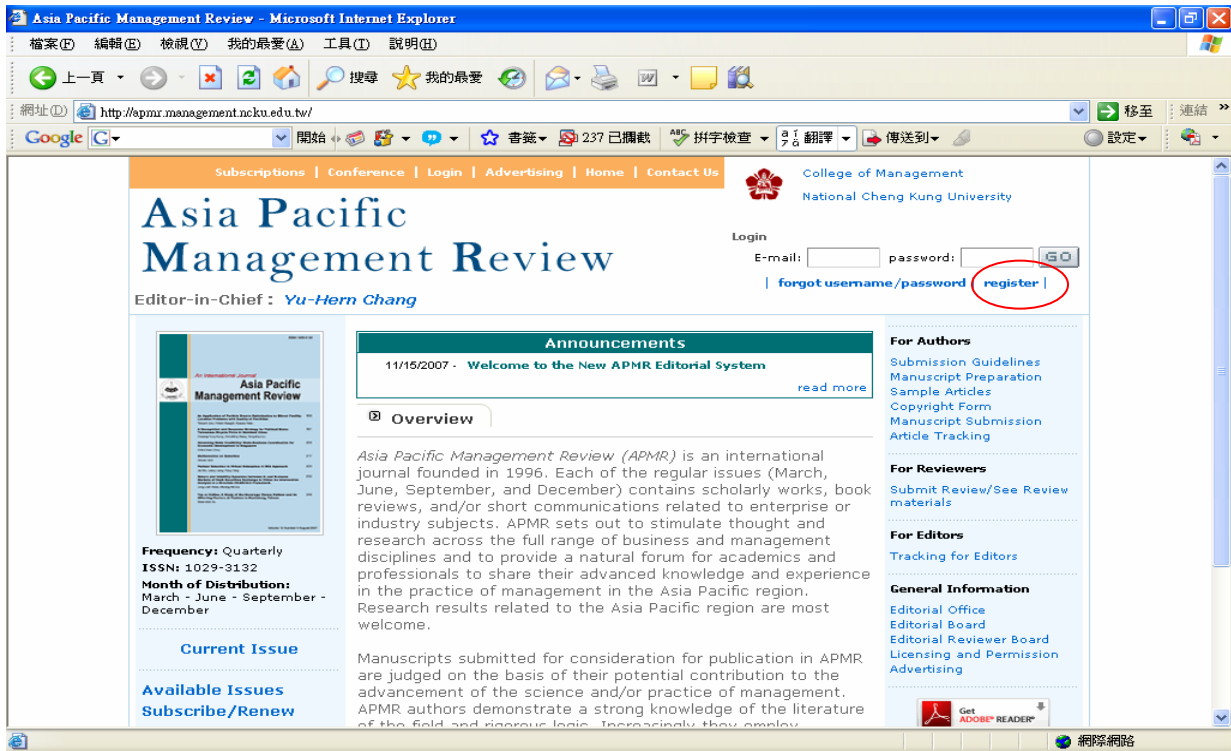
Asia Pacific Management Review - Microsoft Internet Explorer

檔案(F) 編輯(E) 檢視(V) 我的最愛(A) 工具(T) 說明(H)

上一頁 搜尋 我的最愛

網址(D) http://apmr.management.ncku.edu.tw/ 移至 連結

Google G 開始 書籤 237 已攔截 拼字檢查 翻譯 傳送到 設定

Subscriptions | Conference | Login | Advertising | Home | Contact Us

College of Management
National Cheng Kung University

Asia Pacific
Management Review

Editor-in-Chief : Yu-Hern Chang

Login
E-mail: password: GO
| forgot username/password register |

An International Journal
Asia Pacific
Management Review

Frequency: Quarterly
ISSN: 1029-3132
Month of Distribution:
March - June - September - December

Current Issue

Available Issues
Subscribe/Renew

Announcements
11/15/2007 - Welcome to the New APMR Editorial System
read more

Overview

Asia Pacific Management Review (APMR) is an international journal founded in 1996. Each of the regular issues (March, June, September, and December) contains scholarly works, book reviews, and/or short communications related to enterprise or industry subjects. APMR sets out to stimulate thought and research across the full range of business and management disciplines and to provide a natural forum for academics and professionals to share their advanced knowledge and experience in the practice of management in the Asia Pacific region. Research results related to the Asia Pacific region are most welcome.

Manuscripts submitted for consideration for publication in APMR are judged on the basis of their potential contribution to the advancement of the science and/or practice of management. APMR authors demonstrate a strong knowledge of the literature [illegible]

For Authors
Submission Guidelines
Manuscript Preparation
Sample Articles
Copyright Form
Manuscript Submission
Article Tracking

For Reviewers
Submit Review/See Review materials

For Editors
Tracking for Editors

General Information
Editorial Office
Editorial Board
Editorial Reviewer Board
Licensing and Permission
Advertising

Get ADOBE READER

網際網路